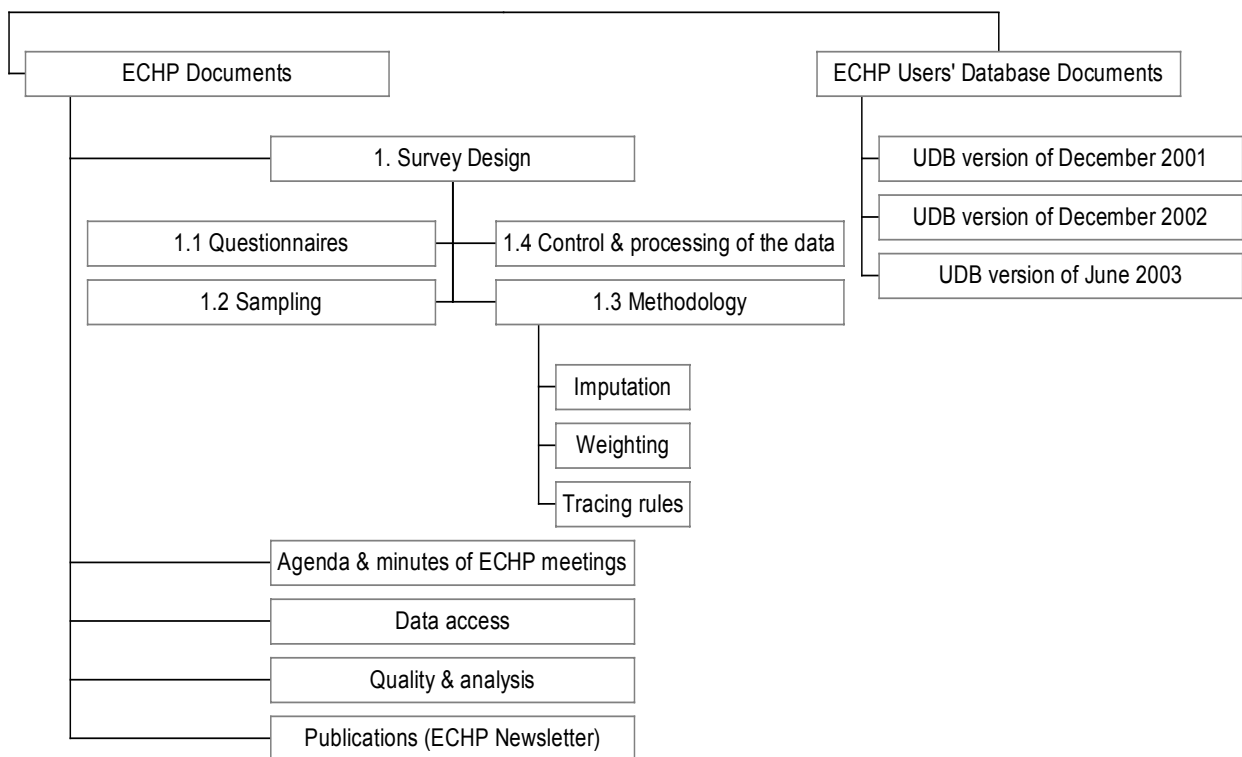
ECHP Documents

ECHP Users' Database Documents

1. Survey Design

UDB version of December 2001

UDB version of December 2002

1.1 Questionnaires

1.4 Control & processing of the data

UDB version of June 2003

1.2 Sampling

1.3 Methodology

Imputation

Weighting

Tracing rules

Agenda & minutes of ECHP meetings

Data access

Quality & analysis

Publications (ECHP Newsletter)